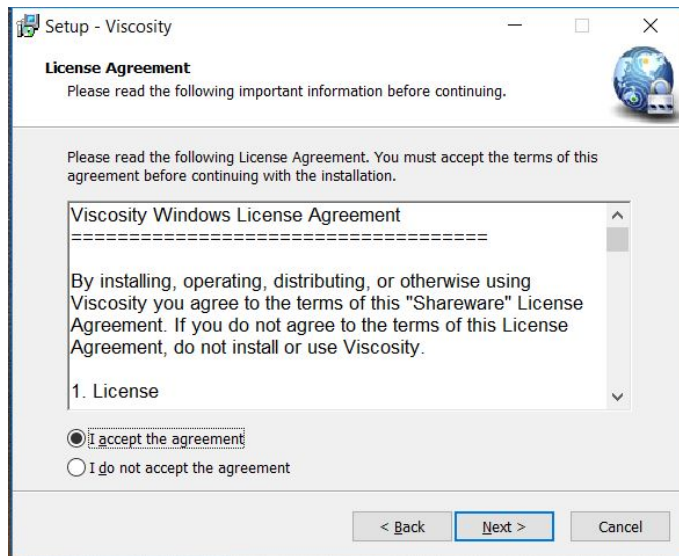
Setup - Viscosity

License Agreement

Please read the following important information before continuing.

Please read the following License Agreement. You must accept the terms of this agreement before continuing with the installation.

Viscosity Windows License Agreement
====================================

By installing, operating, distributing, or otherwise using Viscosity you agree to the terms of this "Shareware" License Agreement. If you do not agree to the terms of this License Agreement, do not install or use Viscosity.

1. License

I accept the agreement

I do not accept the agreement

< Back

Next >

Cancel